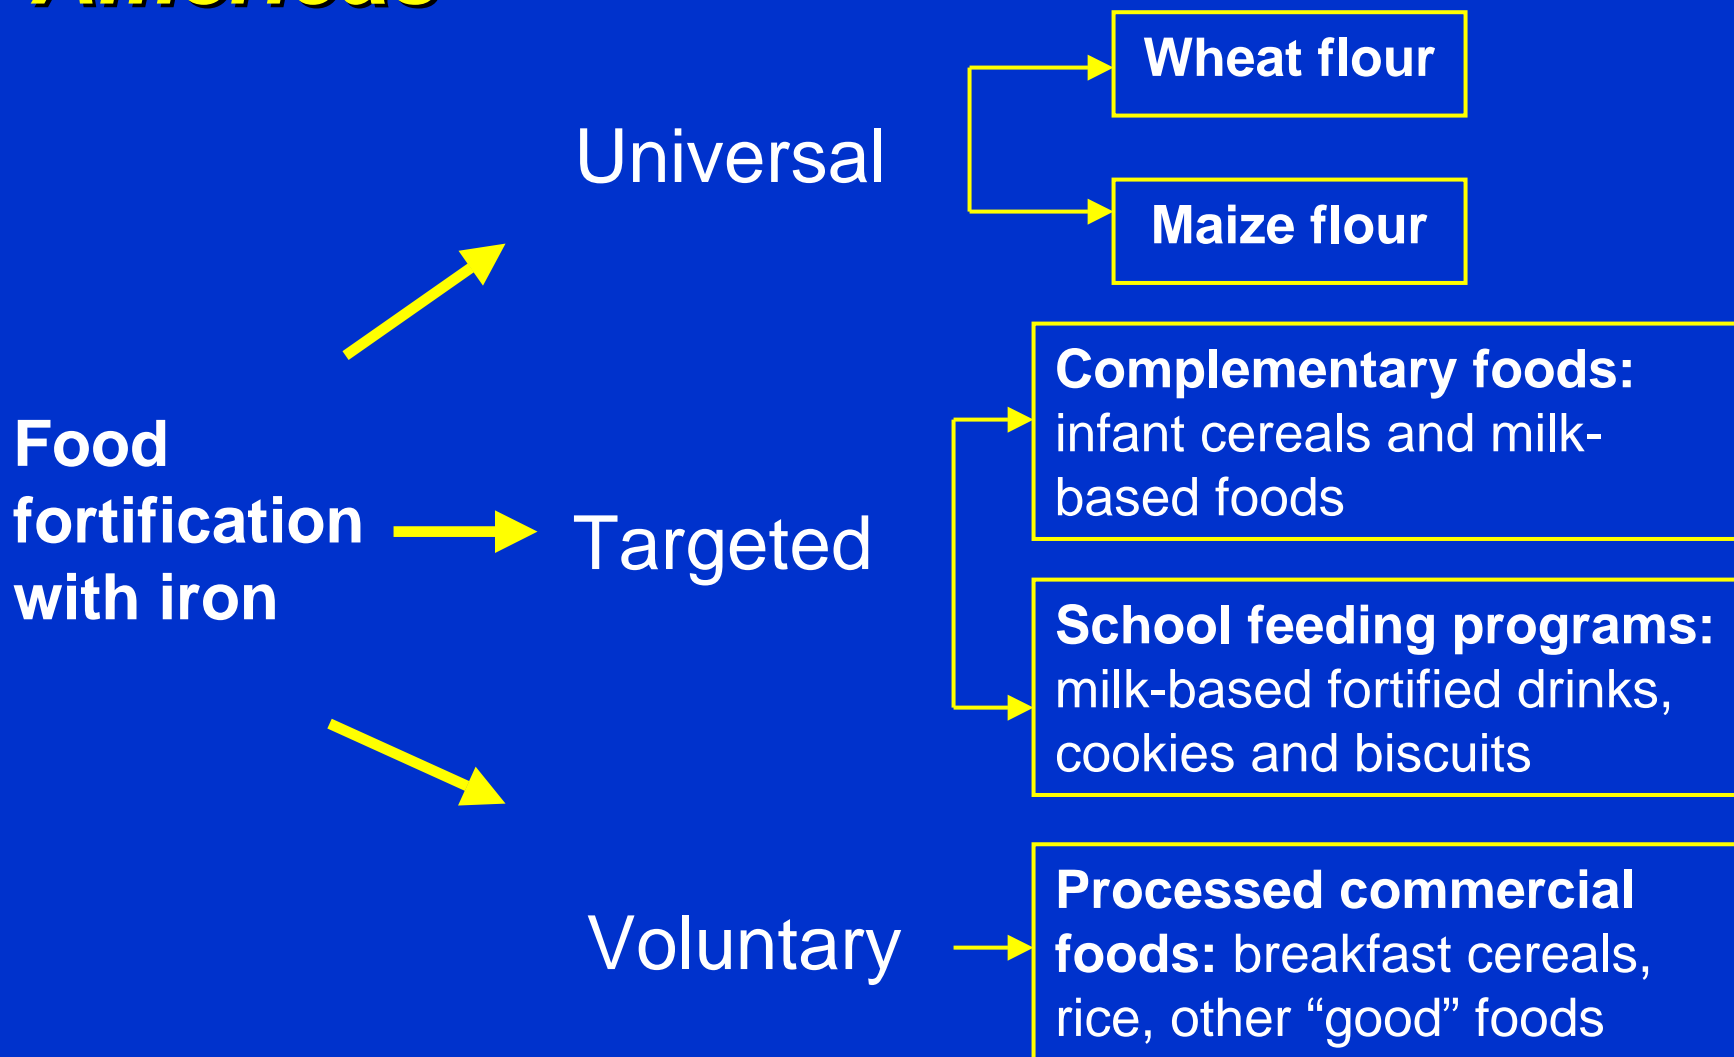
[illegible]

Food fortification with iron

Universal

Wheat flour

Maize flour

Targeted

Complementary foods: infant cereals and milk-based foods

School feeding programs: milk-based fortified drinks, cookies and biscuits

Voluntary

Processed commercial foods: breakfast cereals, rice, other “good” foods